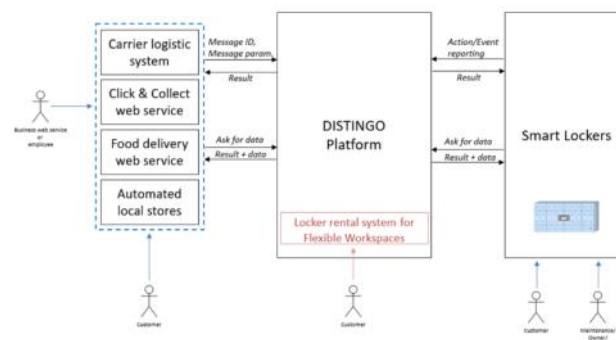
Business web service or employee

Carrier logistic system

Click & Collect web service

Food delivery web service

Automated local stores

Customer

Message ID, Message param.

Result

Ask for data

Result + data

DISTINGO Platform

Locker rental system for Flexible Workspaces

Customer

Action/Event reporting

Result

Ask for data

Result + data

Smart Lockers

Customer

Maintenance/ Owner